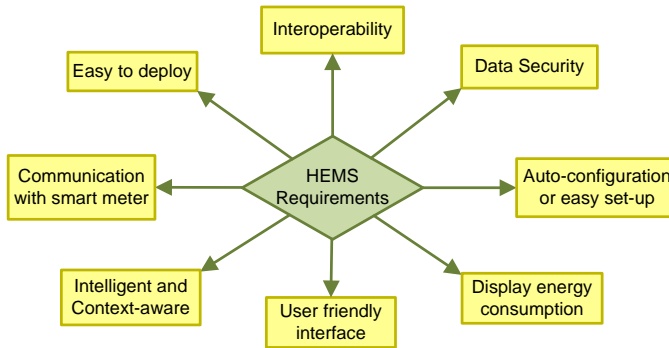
Interoperability

Easy to deploy

Data Security

Communication with smart meter

HEMS Requirements

Auto-configuration or easy set-up

Intelligent and Context-aware

User friendly interface

Display energy consumption